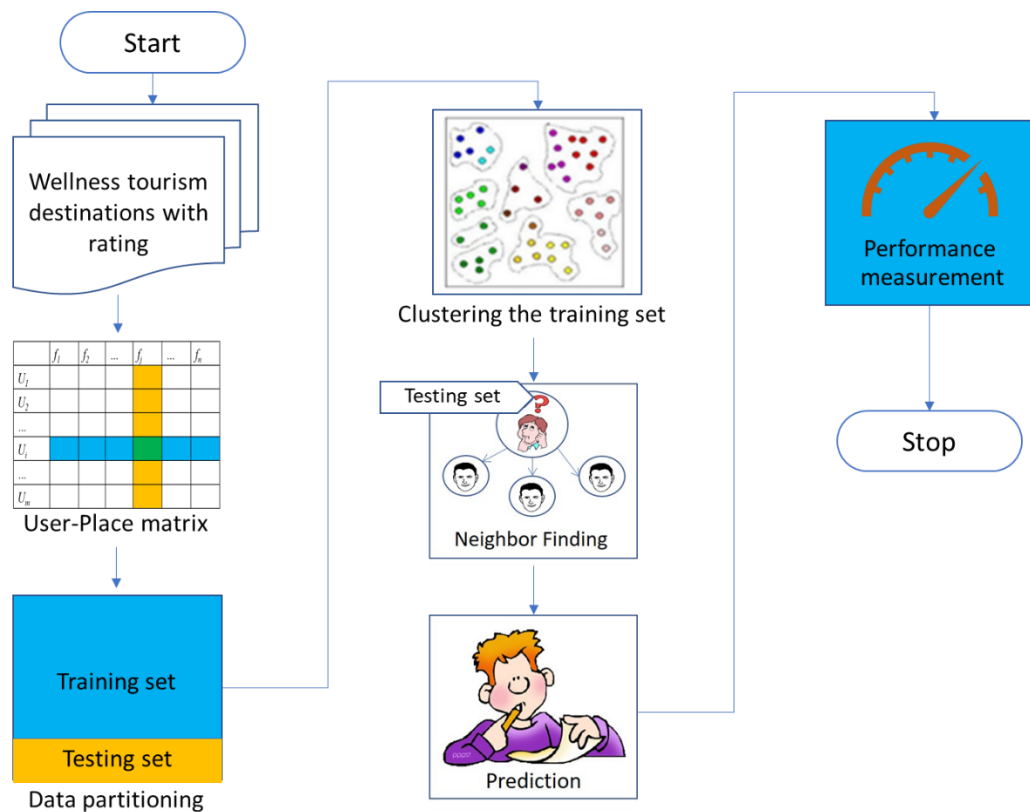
Start

Wellness tourism destinations with rating

|  | $f_1$ | $f_2$ | ... | $f_j$ | ... | $f_n$ |
|---|---|---|---|---|---|---|
| $U_1$ |  |  |  |  |  |  |
| $U_2$ |  |  |  |  |  |  |
| ... |  |  |  |  |  |  |
| $U_i$ |  |  |  |  |  |  |
| ... |  |  |  |  |  |  |
| $U_m$ |  |  |  |  |  |  |

User-Place matrix

Training set

Testing set

Data partitioning

Clustering the training set

Testing set

Neighbor Finding

Prediction

Performance measurement

Stop